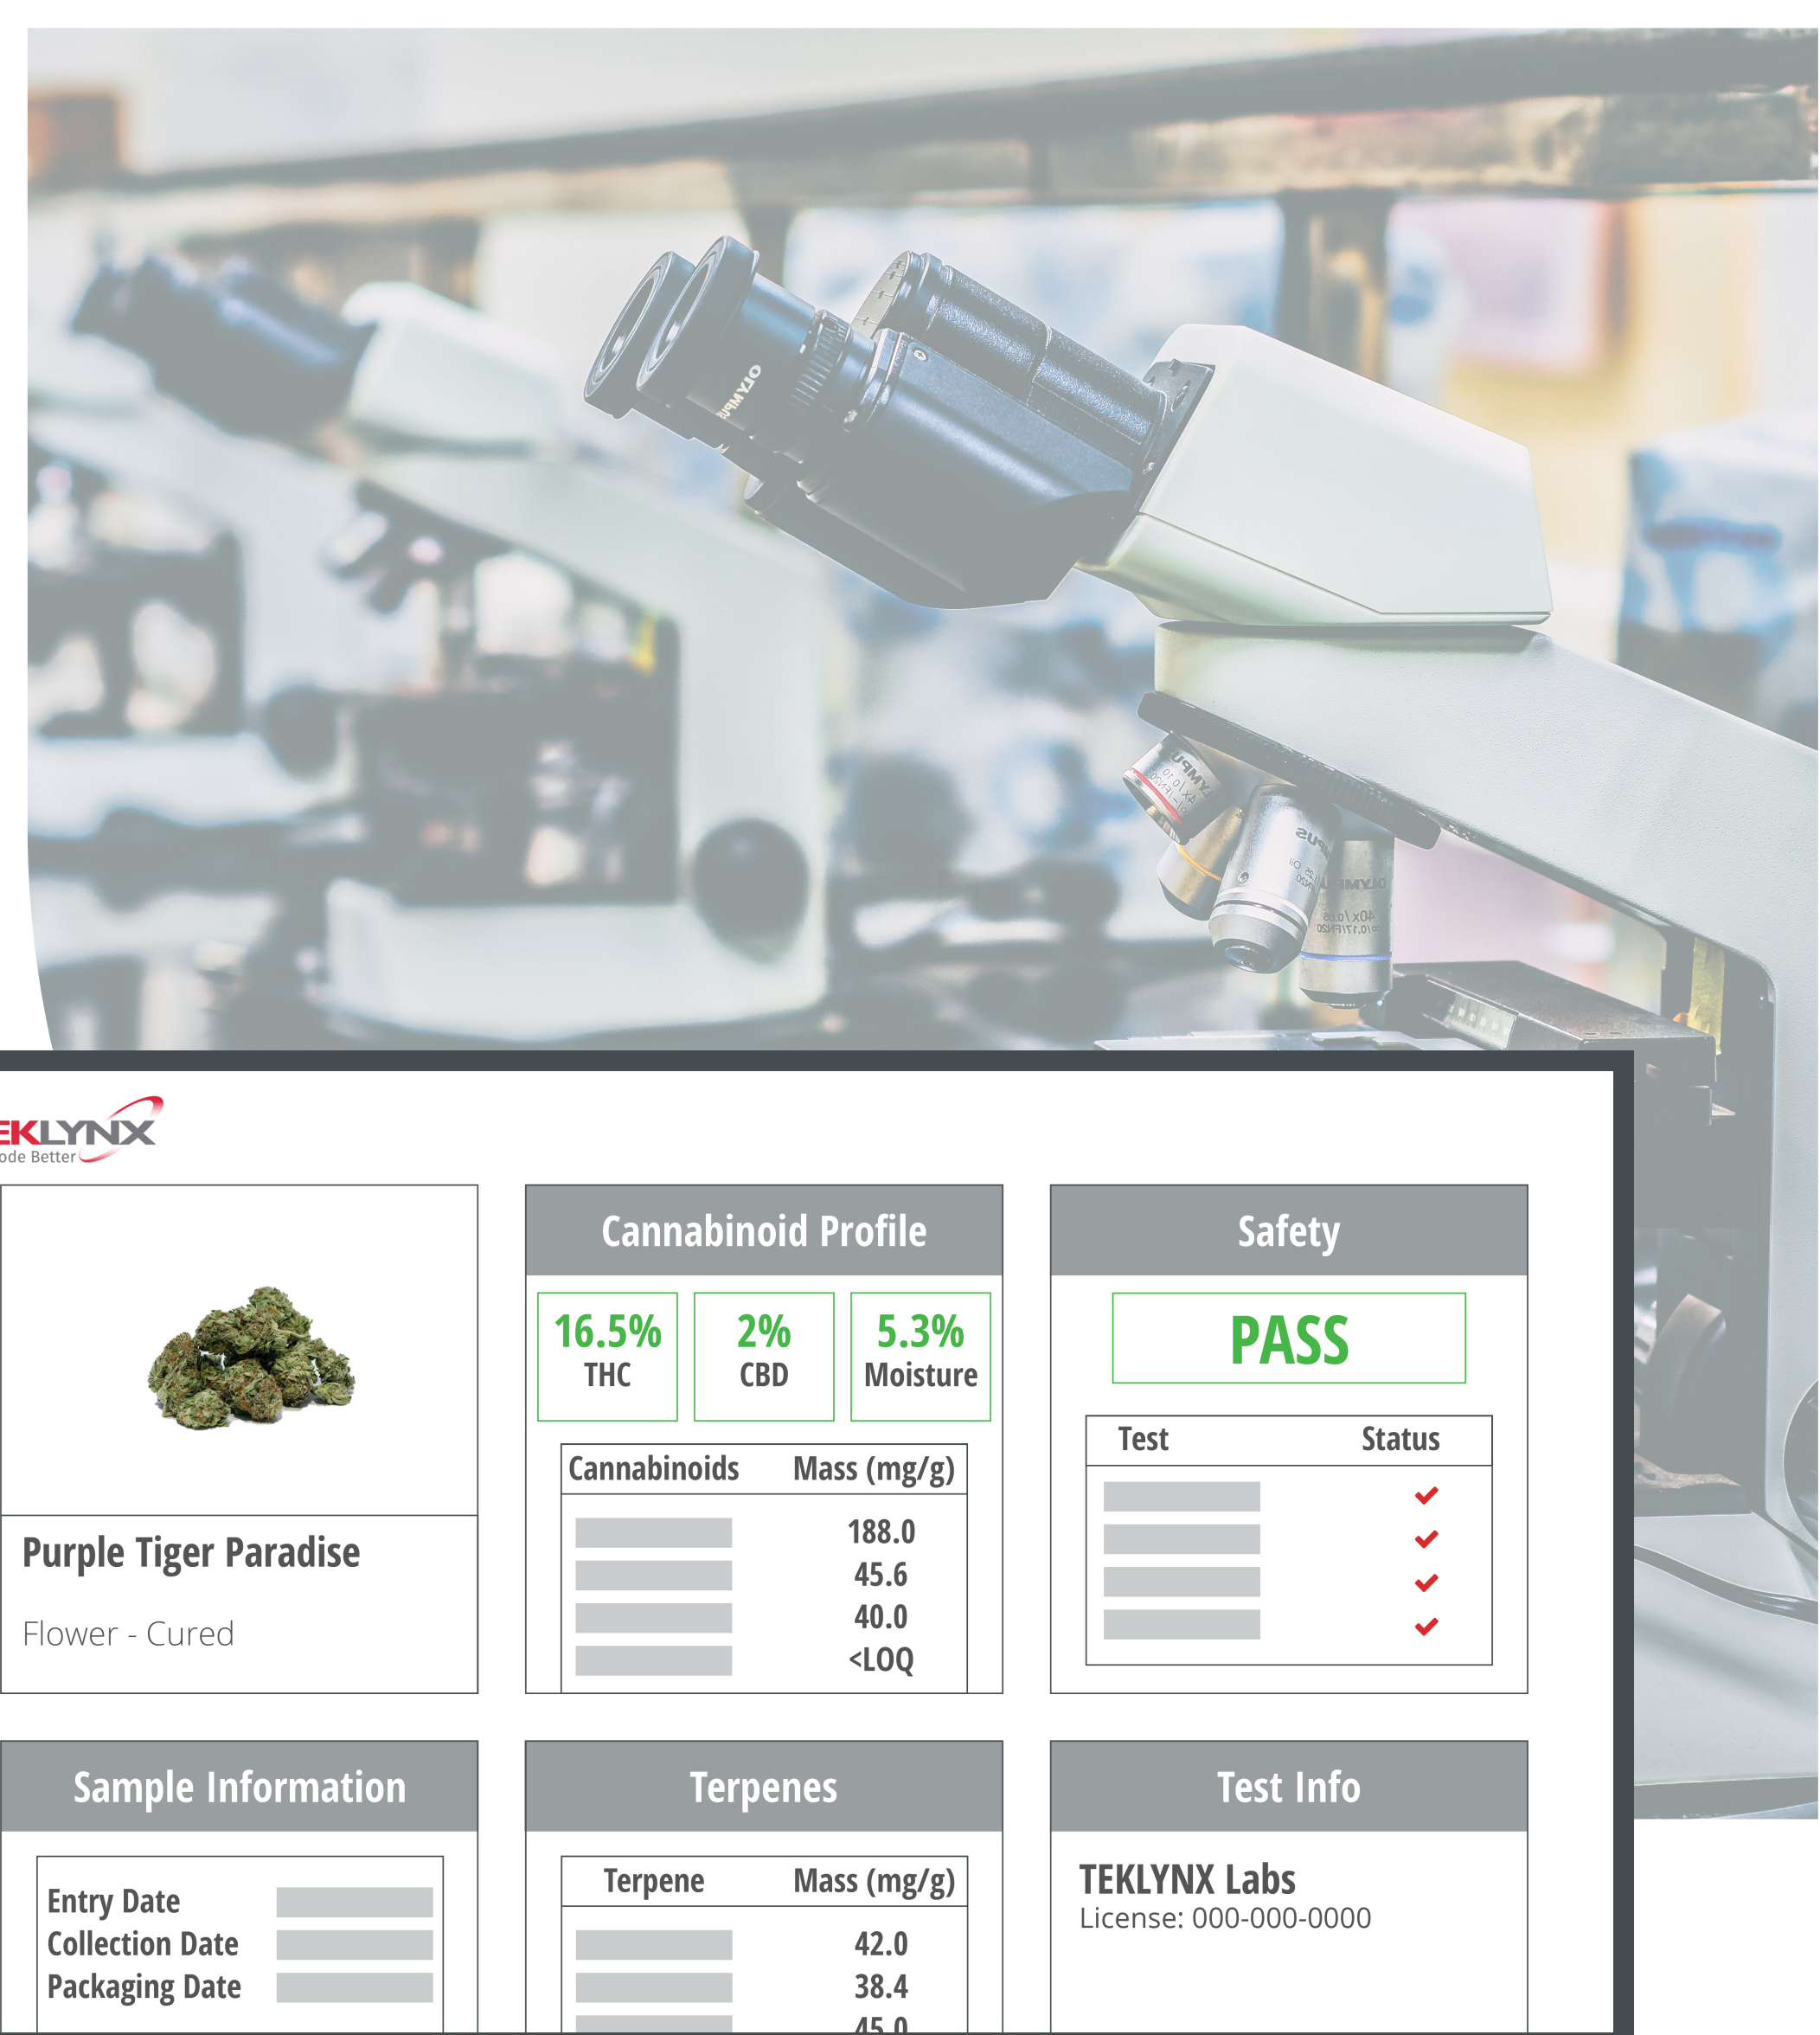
EKLYNX
ode Better

Purple Tiger Paradise

Flower - Cured

Cannabinoid Profile

16.5% THC

2% CBD

5.3% Moisture

| Cannabinoids | Mass (mg/g) |
|---|---|
| | 188.0 |
| | 45.6 |
| | 40.0 |
| | <LOQ |

Safety

PASS

| Test | Status |
|---|---|
| | ✔ |
| | ✔ |
| | ✔ |
| | ✔ |

Sample Information

Entry Date
Collection Date
Packaging Date

Terpenes

| Terpene | Mass (mg/g) |
|---|---|
| | 42.0 |
| | 38.4 |
| | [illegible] |

Test Info

TEKLYNX Labs
License: 000-000-0000